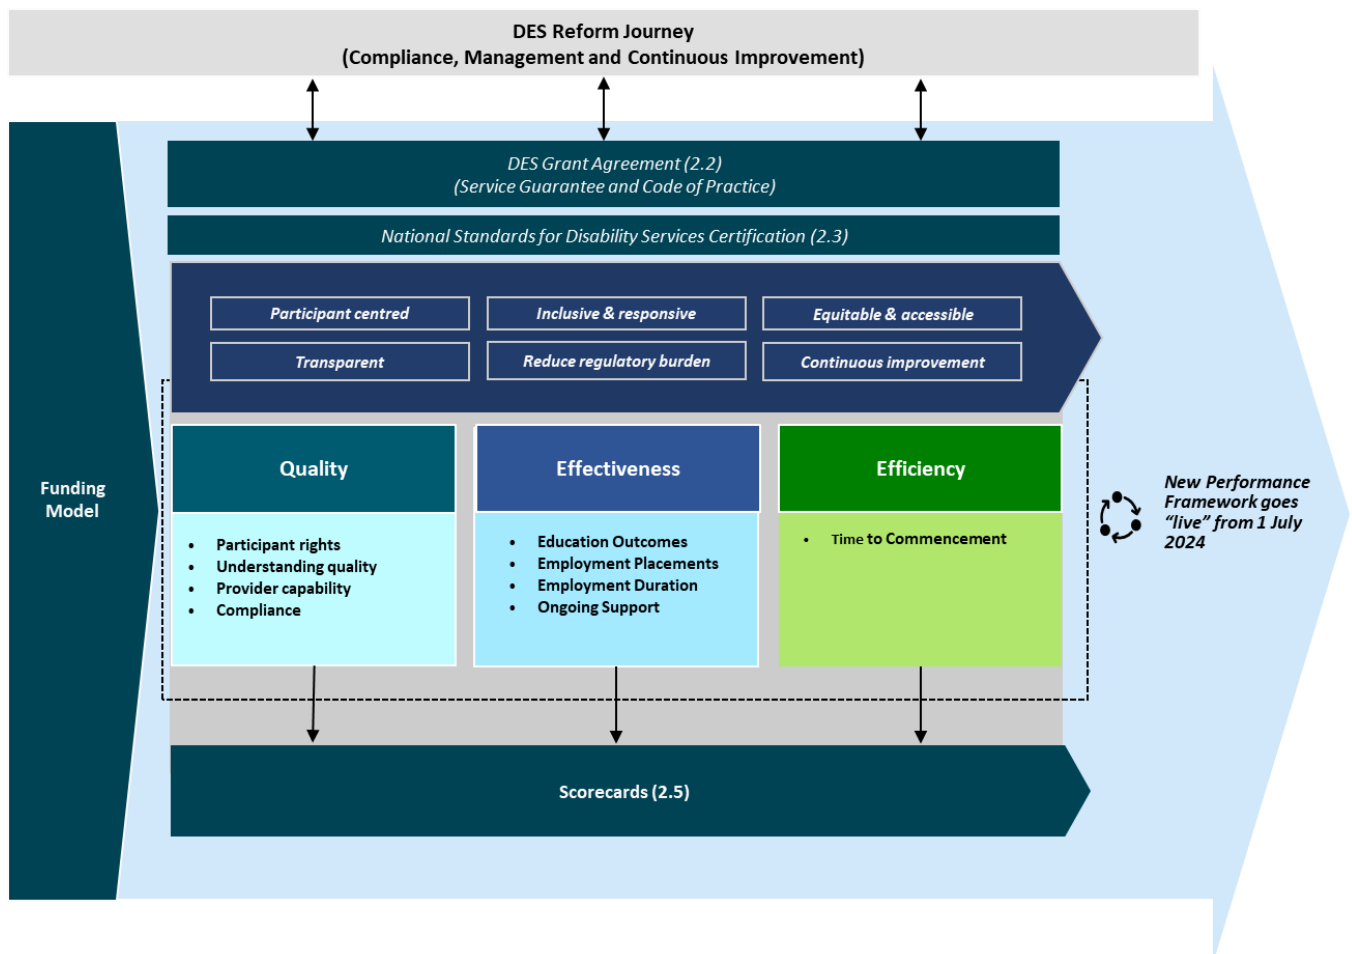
DES Reform Journey
(Compliance, Management and Continuous Improvement)

Funding Model

DES Grant Agreement (2.2)
(Service Guarantee and Code of Practice)

National Standards for Disability Services Certification (2.3)

Participant centred
Inclusive & responsive
Equitable & accessible
Transparent
Reduce regulatory burden
Continuous improvement

Quality
- Participant rights
- Understanding quality
- Provider capability
- Compliance

Effectiveness
- Education Outcomes
- Employment Placements
- Employment Duration
- Ongoing Support

Efficiency
- Time to Commencement

New Performance Framework goes "live" from 1 July 2024

Scorecards (2.5)